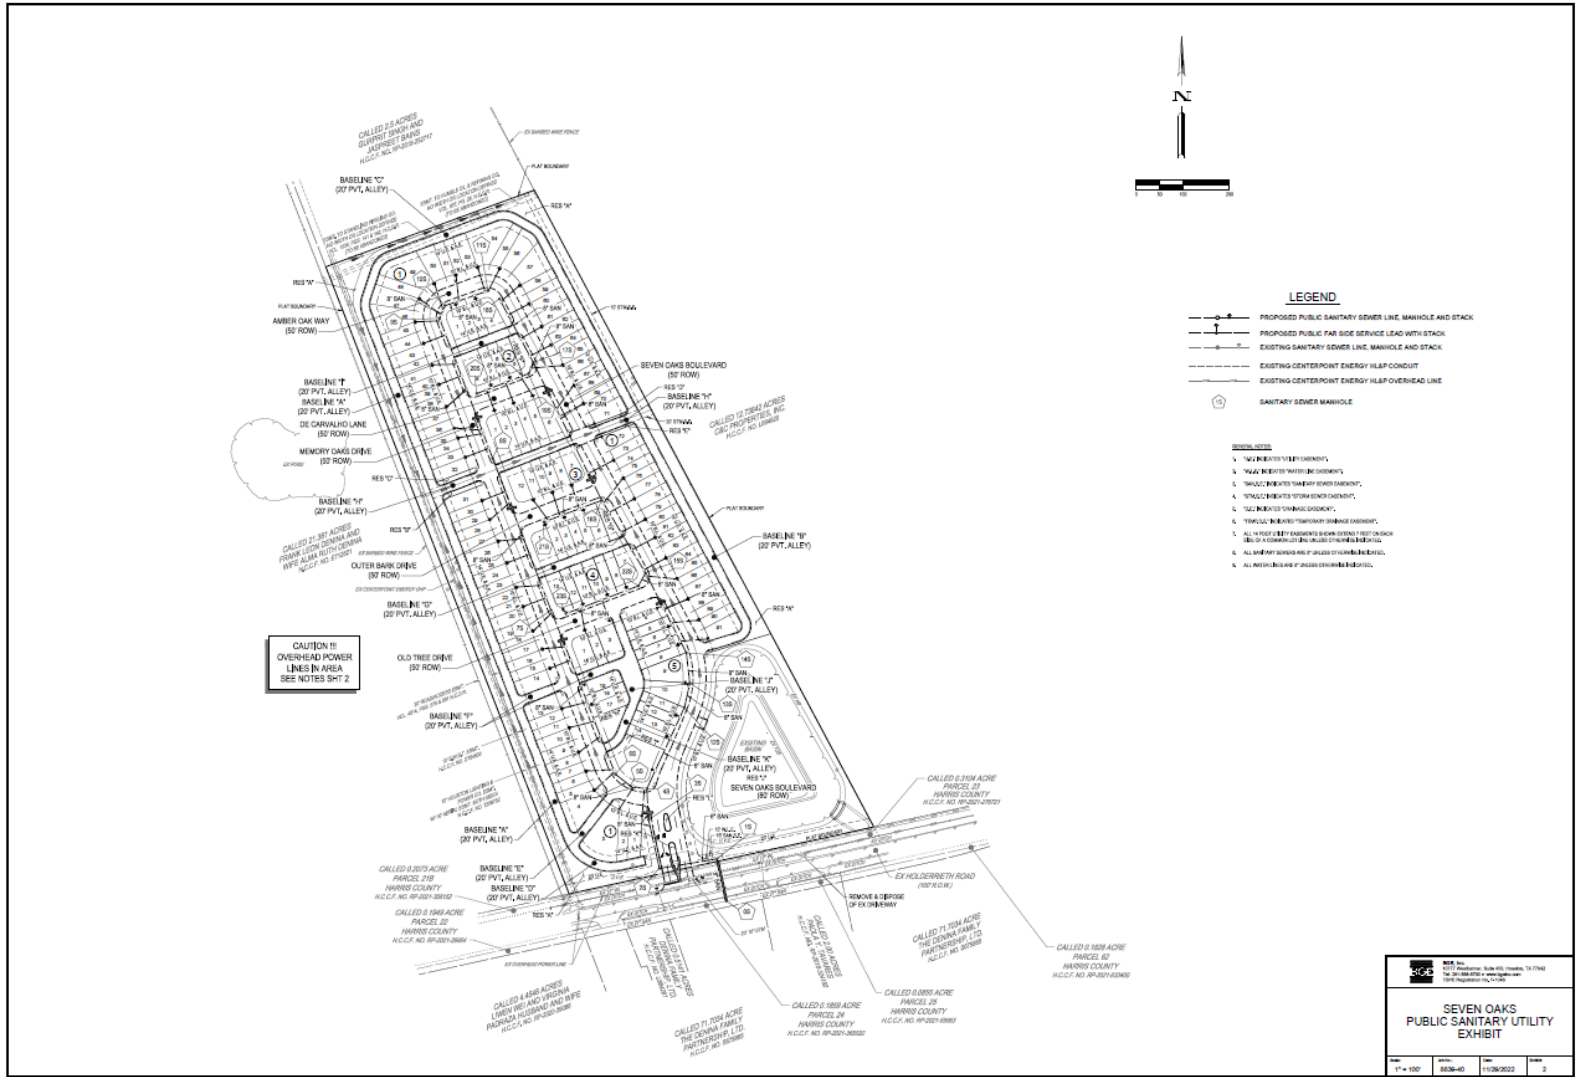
N

0 50 100 200

LEGEND

PROPOSED PUBLIC SANITARY SEWER LINE, MANHOLE AND STACK
PROPOSED PUBLIC FAR SIDE SERVICE LEAD WITH STACK
EXISTING SANITARY SEWER LINE, MANHOLE AND STACK
EXISTING CENTERPOINT ENERGY HL&P CONDUIT
EXISTING CENTERPOINT ENERGY HL&P OVERHEAD LINE
15 SANITARY SEWER MANHOLE

GENERAL NOTES:
1. "U.E." INDICATES "UTILITY EASEMENT".
2. "W.L.E." INDICATES "WATER LINE EASEMENT".
3. "SAN.S.E." INDICATES "SANITARY SEWER EASEMENT".
4. "STM.S.E." INDICATES "STORM SEWER EASEMENT".
5. "D.E." INDICATES "DRAINAGE EASEMENT".
6. "TEMP.D.E." INDICATES "TEMPORARY DRAINAGE EASEMENT".
7. ALL 14 FOOT UTILITY EASEMENTS SHOWN EXTEND 7 FEET ON EACH SIDE OF A COMMON LOT LINE UNLESS OTHERWISE INDICATED.
8. ALL SANITARY SEWERS ARE 8" UNLESS OTHERWISE INDICATED.
9. ALL WATER LINES ARE 8" UNLESS OTHERWISE INDICATED.

CALLED 2.5 ACRES
GURPRIT SINGH AND
JASPREET BAINS
H.C.C.F. NO. RP-2016-262717

EX BARBED WIRE FENCE
PLAT BOUNDARY
RES "A"
BASELINE "C"
(20' PVT. ALLEY)
AMBER OAK WAY
(50' ROW)
BASELINE "I"
(20' PVT. ALLEY)
BASELINE "A"
(20' PVT. ALLEY)
DE CARVALHO LANE
(50' ROW)
MEMORY OAKS DRIVE
(50' ROW)
EX POND
RES "C"
BASELINE "H"
(20' PVT. ALLEY)
RES "D"
CALLED 21.357 ACRES
FRANK LEON DENINA AND
WIFE ALMA RUTH DENINA
H.C.C.F. NO. E713661
EX BARBED WIRE FENCE
OUTER BARK DRIVE
(50' ROW)
EX CENTERPOINT ENERGY OHP
BASELINE "G"
(20' PVT. ALLEY)
CAUTION !!!
OVERHEAD POWER
LINES IN AREA
SEE NOTES SHT 2
OLD TREE DRIVE
(50' ROW)
BASELINE "F"
(20' PVT. ALLEY)
BASELINE "A"
(20' PVT. ALLEY)
SEVEN OAKS BOULEVARD
(50' ROW)
RES "G"
BASELINE "H"
(20' PVT. ALLEY)
CALLED 12.73642 ACRES
G&C PROPERTIES, INC.
H.C.C.F. NO. U594820
RES "E"
PLAT BOUNDARY
BASELINE "B"
(20' PVT. ALLEY)
RES "A"
BASELINE "J"
(20' PVT. ALLEY)
EXISTING DETENTION BASIN
BASELINE "K"
(20' PVT. ALLEY)
RES "J"
SEVEN OAKS BOULEVARD
(60' ROW)
RES "I"
RES "K"
8" SAN
CALLED 0.2073 ACRE
PARCEL 21B
HARRIS COUNTY
H.C.C.F. NO. RP-2021-358162
BASELINE "E"
(20' PVT. ALLEY)
BASELINE "D"
(20' PVT. ALLEY)
RES "A"
CALLED 0.1949 ACRE
PARCEL 22
HARRIS COUNTY
H.C.C.F. NO. RP-2021-29664
EX OVERHEAD POWER LINE
CALLED 4.4546 ACRES
LIWEN WEI AND VIRGINIA
PADRAZA HUSBAND AND WIFE
H.C.C.F. NO. RP-2020-38085
CALLED 71.7034 ACRE
THE DENINA FAMILY
PARTNERSHIP, LTD.
H.C.C.F. NO. 5078865
CALLED 0.1859 ACRE
PARCEL 24
HARRIS COUNTY
H.C.C.F. NO. RP-2021-360522
CALLED 0.0855 ACRE
PARCEL 25
HARRIS COUNTY
H.C.C.F. NO. RP-2021-05663
REMOVE & DISPOSE
OF EX DRIVEWAY
EX HOLDERRIETH ROAD
(100' R.O.W.)
CALLED 0.3104 ACRE
PARCEL 23
HARRIS COUNTY
H.C.C.F. NO. RP-2021-276721
CALLED 71.7034 ACRE
THE DENINA FAMILY
PARTNERSHIP, LTD.
H.C.C.F. NO. 5078865
CALLED 0.1828 ACRE
PARCEL 62
HARRIS COUNTY
H.C.C.F. NO. RP-2021-532400

BGE, Inc.
10777 Westheimer, Suite 400, Houston, TX 77042
Tel: 281-558-8700 • www.bgeinc.com
TBPE Registration No. F-1046

SEVEN OAKS
PUBLIC SANITARY UTILITY
EXHIBIT

Scale: 1" = 100'
Job No.: 8636-40
Date: 11/29/2022
Exhibit: 2